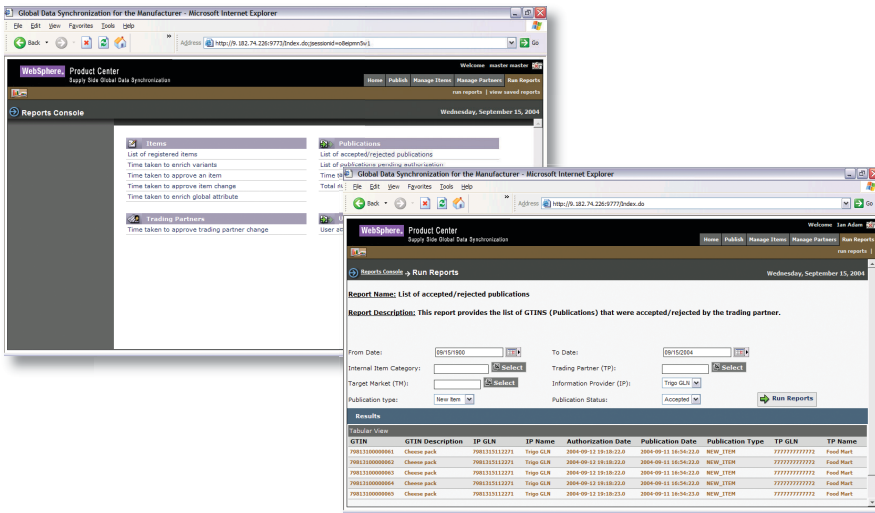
Global Data Synchronization for the Manufacturer - Microsoft Internet Explorer

File Edit View Favorites Tools Help

Back

Address http://9.182.74.226:9773/index.do;jsessionid=o8eipmn5v1

Go

Welcome master master

WebSphere. Product Center
Supply Side Global Data Synchronization

Home Publish Manage Items Manage Partners Run Reports

run reports | view saved reports

Reports Console

Wednesday, September 15, 2004

Items
List of registered items
Time taken to enrich variants
Time taken to approve an item
Time taken to approve item change
Time taken to enrich global attribute

Publications
List of accepted/rejected publications
List of publications pending authorization
Time ta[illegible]
Total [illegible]

Trading Partners
Time taken to approve trading partner change

User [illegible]

Global Data Synchronization for the Manufacturer - Microsoft Internet Explorer

File Edit View Favorites Tools Help

Back

Address http://9.182.74.226:9773/index.do

Go

Welcome Ian Adam

WebSphere. Product Center
Supply Side Global Data Synchronization

Home Publish Manage Items Manage Partners Run Reports

run reports

Reports Console → Run Reports

Wednesday, September 15, 2004

Report Name: List of accepted/rejected publications

Report Description: This report provides the list of GTINS (Publications) that were accepted/rejected by the trading partner.

From Date: 09/15/1900

To Date: 09/15/2004

Internal Item Category: Select

Trading Partner (TP): Select

Target Market (TM): Select

Information Provider (IP): Trigo GLN

Publication type: New Item

Publication Status: Accepted

Run Reports

Results

Tabuler View

| GTIN | GTIN Description | IP GLN | IP Name | Authorization Date | Publication Date | Publication Type | TP GLN | TP Name |
|---|---|---|---|---|---|---|---|---|
| 79813100000061 | Cheese pack | 7981315112271 | Trigo GLN | 2004-09-13 19:18:22.0 | 2004-09-11 16:54:22.0 | NEW_ITEM | 7777777777772 | Food Mart |
| 79813100000062 | Cheese pack | 7981315112271 | Trigo GLN | 2004-09-13 19:18:22.0 | 2004-09-11 16:54:22.0 | NEW_ITEM | 7777777777772 | Food Mart |
| 79813100000063 | Cheese pack | 7981315112271 | Trigo GLN | 2004-09-13 19:18:22.0 | 2004-09-11 16:54:23.0 | NEW_ITEM | 7777777777772 | Food Mart |
| 79813100000064 | Cheese pack | 7981315112271 | Trigo GLN | 2004-09-13 19:18:22.0 | 2004-09-11 16:54:23.0 | NEW_ITEM | 7777777777772 | Food Mart |
| 79813100000065 | Cheese pack | 7981315112271 | Trigo GLN | 2004-09-13 19:18:23.0 | 2004-09-11 16:54:23.0 | NEW_ITEM | 7777777777772 | Food Mart |